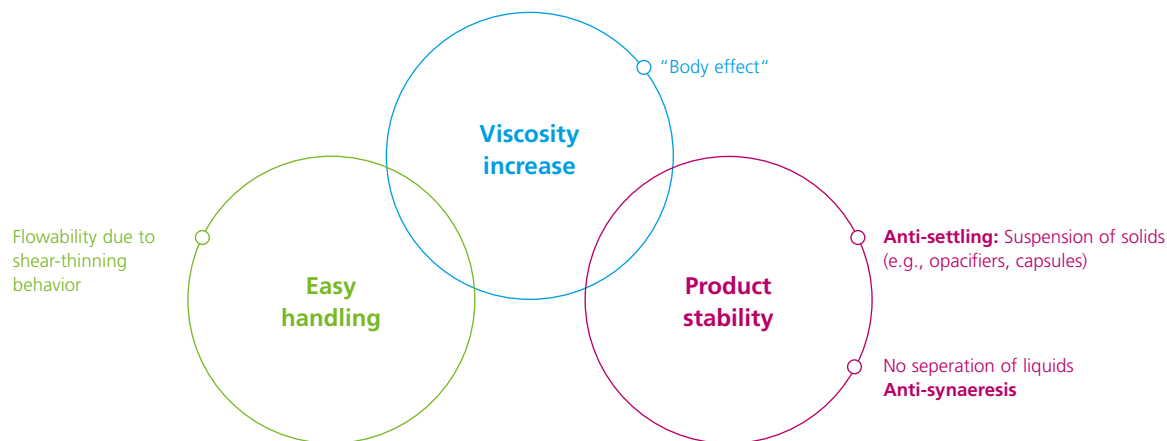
“Body effect“

Viscosity increase

Flowability due to shear-thinning behavior

Easy handling

Product stability

**Anti-settling:** Suspension of solids (e.g., opacifiers, capsules)

No seperation of liquids
**Anti-synaeresis**